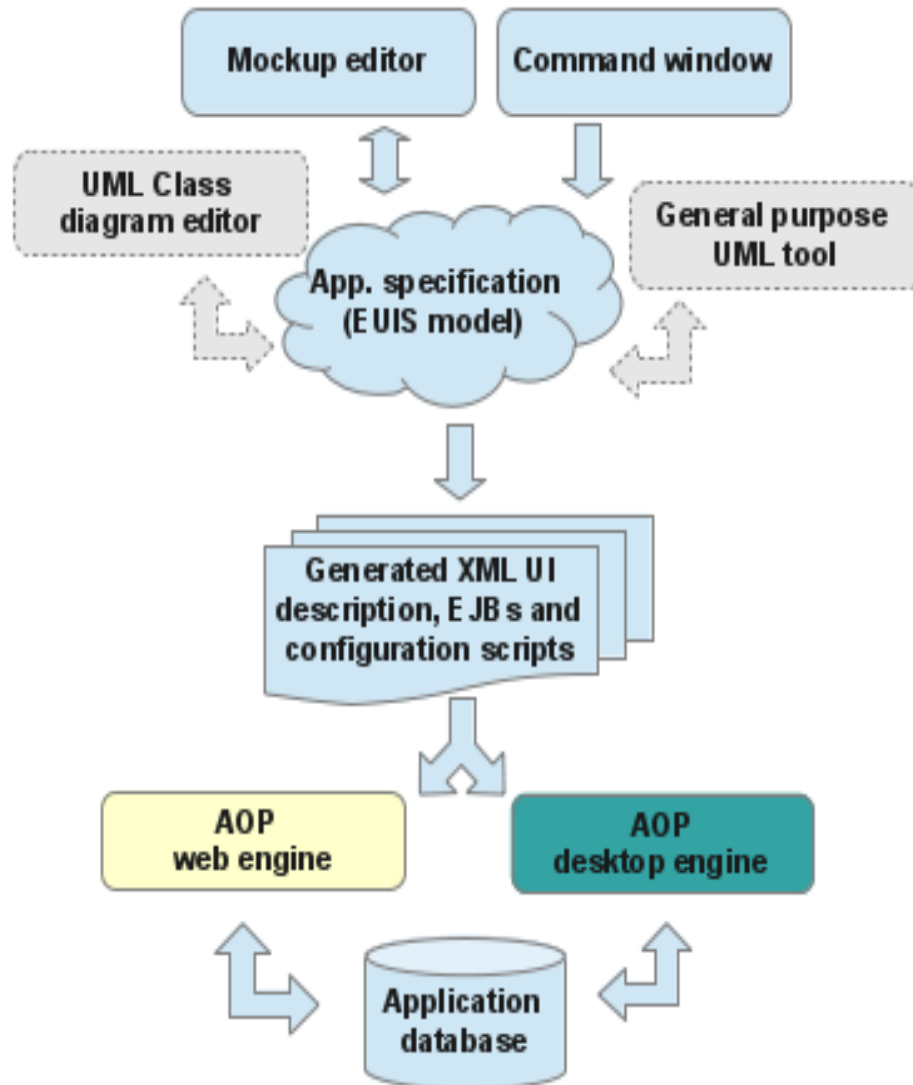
Mockup editor

Command window

UML Class diagram editor

General purpose UML tool

App. specification (EUIS model)

Generated XML UI description, EJBs and configuration scripts

AOP web engine

AOP desktop engine

Application database